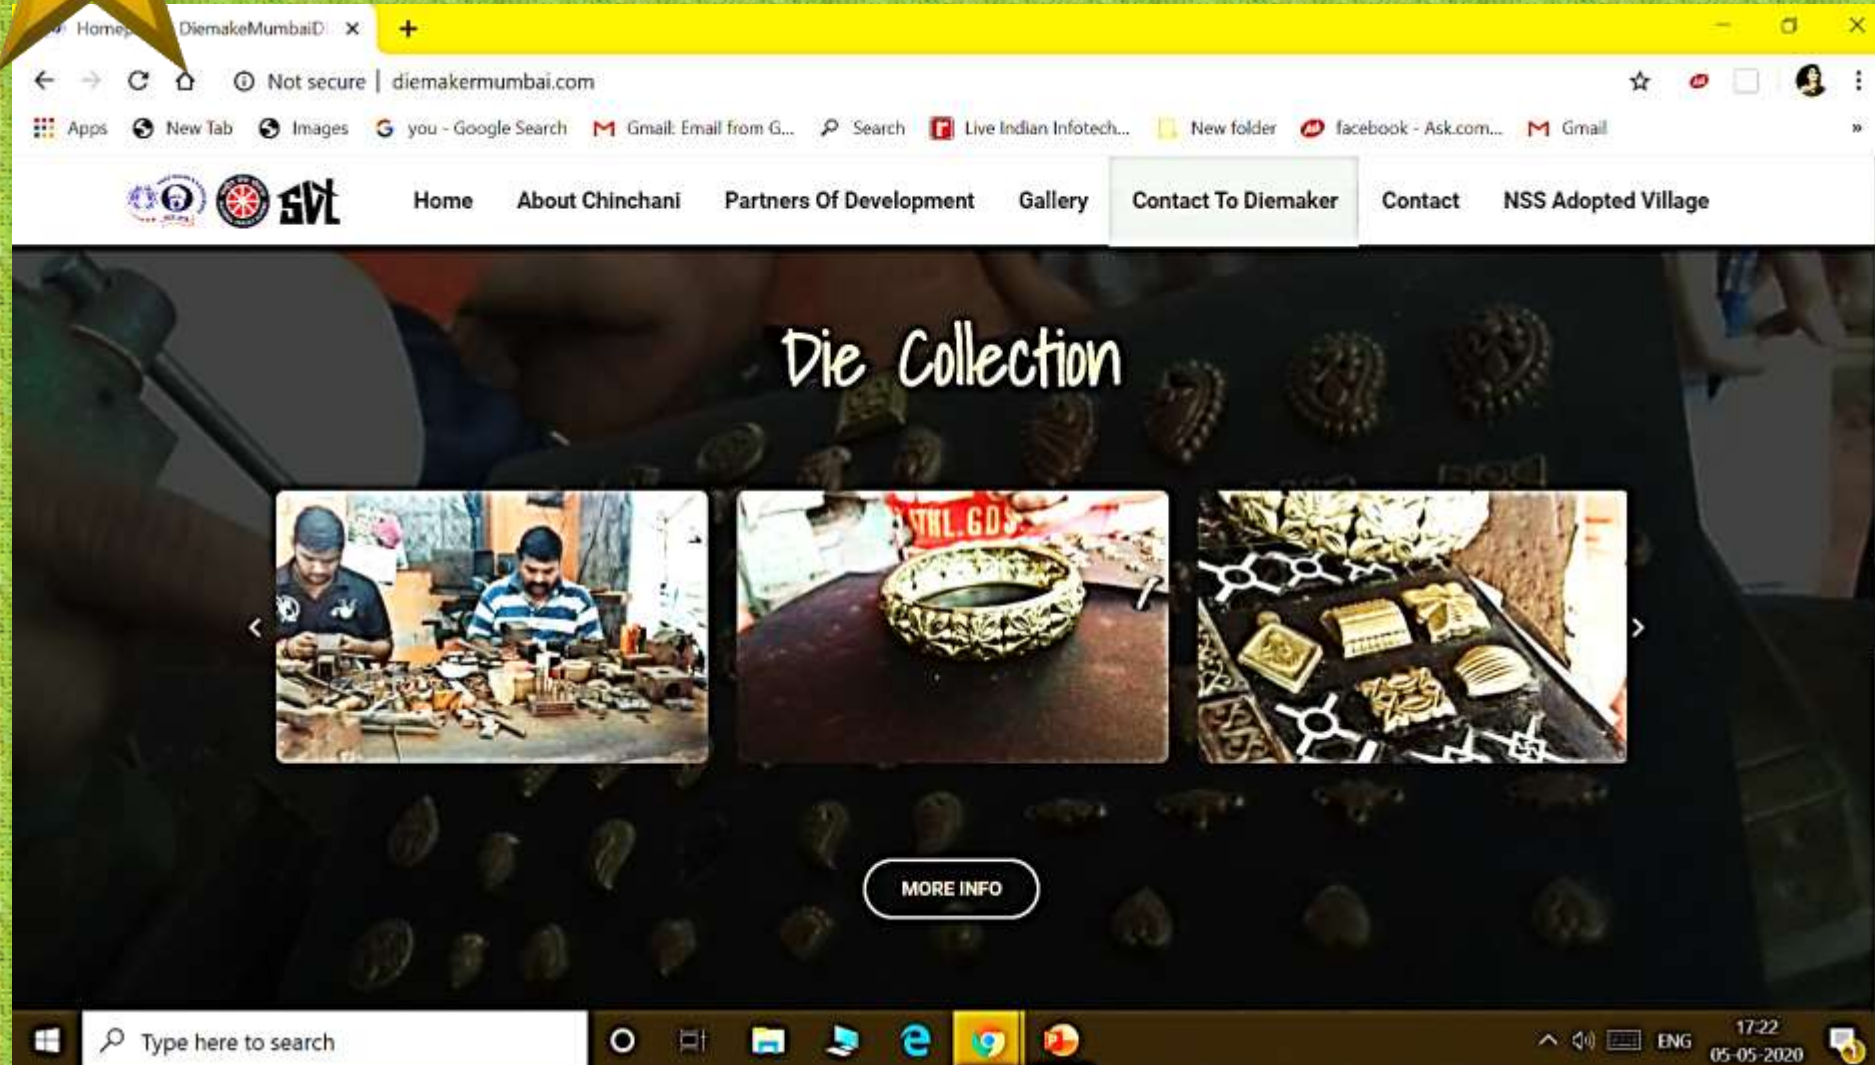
Home | DiemakeMumbaiD ×

Not secure | diemakermumbai.com

Apps New Tab Images you - Google Search Gmail: Email from G... Search Live Indian Infotech... New folder facebook - Ask.com... Gmail

SVT

Home About Chinchani Partners Of Development Gallery Contact To Diemaker Contact NSS Adopted Village

Die Collection

THL.GD

MORE INFO

Type here to search

ENG 17:22 05-05-2020